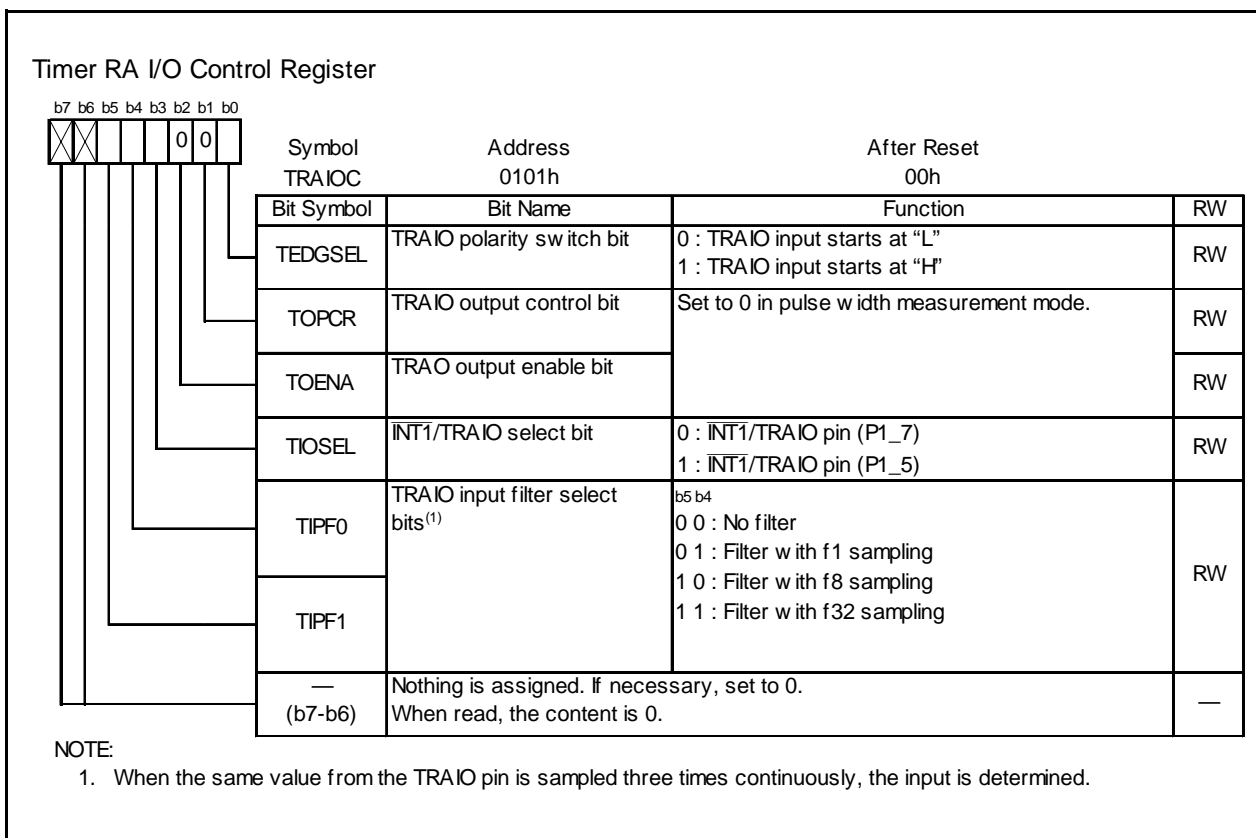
Timer RA I/O Control Register

b7 b6 b5 b4 b3 b2 b1 b0

0 0

| Symbol | Address | After Reset |
|---|---|---|
| TRAIOC | 0101h | 00h |

| Bit Symbol | Bit Name | Function | RW |
|---|---|---|---|
| TEDGSEL | TRAIO polarity switch bit | 0 : TRAIO input starts at "L"<br>1 : TRAIO input starts at "H" | RW |
| TOPCR | TRAIO output control bit | Set to 0 in pulse width measurement mode. | RW |
| TOENA | TRAO output enable bit | | RW |
| TIOSEL | $\overline{INT1}$/TRAIO select bit | 0 : $\overline{INT1}$/TRAIO pin (P1_7)<br>1 : $\overline{INT1}$/TRAIO pin (P1_5) | RW |
| TIPF0 | TRAIO input filter select bits$^{(1)}$ | b5 b4<br>0 0 : No filter<br>0 1 : Filter with f1 sampling<br>1 0 : Filter with f8 sampling<br>1 1 : Filter with f32 sampling | RW |
| TIPF1 | | | |
| —<br>(b7-b6) | Nothing is assigned. If necessary, set to 0.<br>When read, the content is 0. | | — |

NOTE:
1. When the same value from the TRAIO pin is sampled three times continuously, the input is determined.